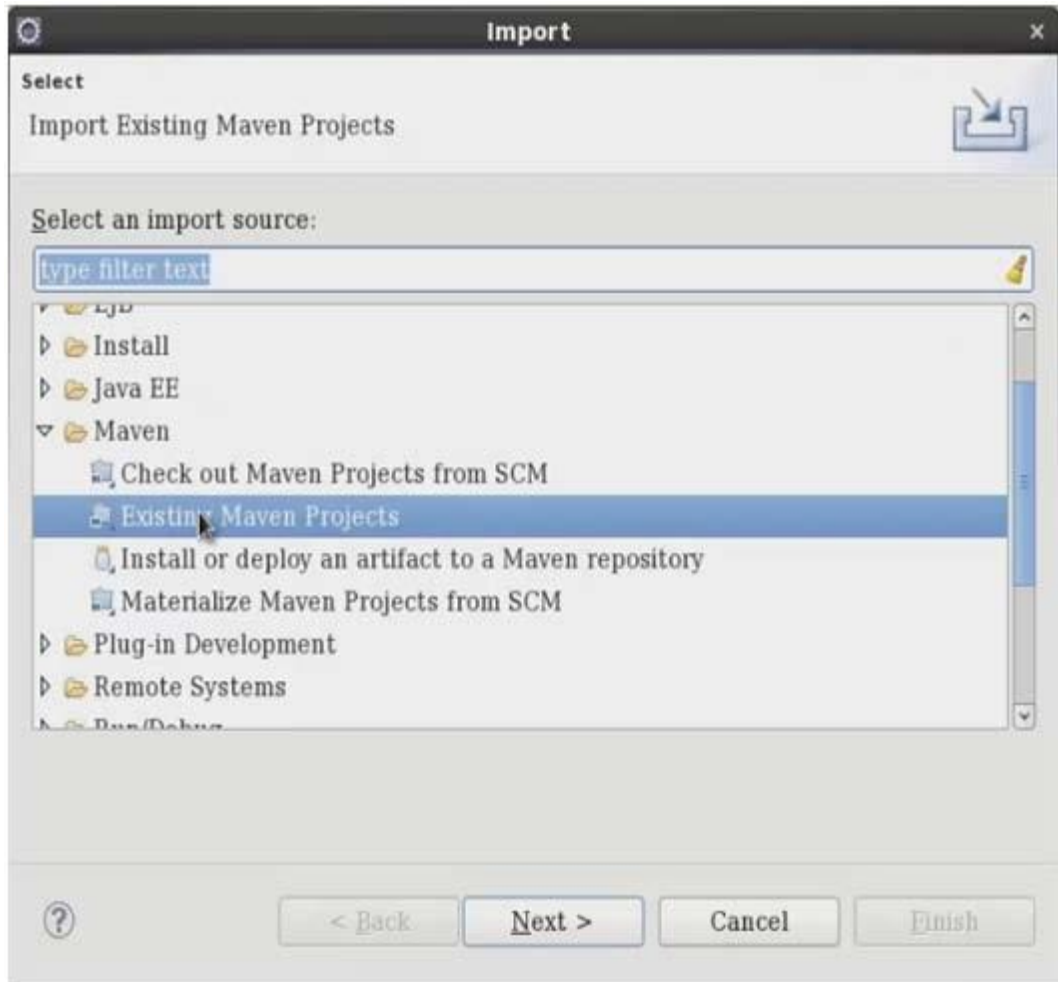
Import

Select

Import Existing Maven Projects

Select an import source:

type filter text

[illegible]

Install

Java EE

Maven

Check out Maven Projects from SCM

Existing Maven Projects

Install or deploy an artifact to a Maven repository

Materialize Maven Projects from SCM

Plug-in Development

Remote Systems

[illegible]

?

< Back

Next >

Cancel

Finish